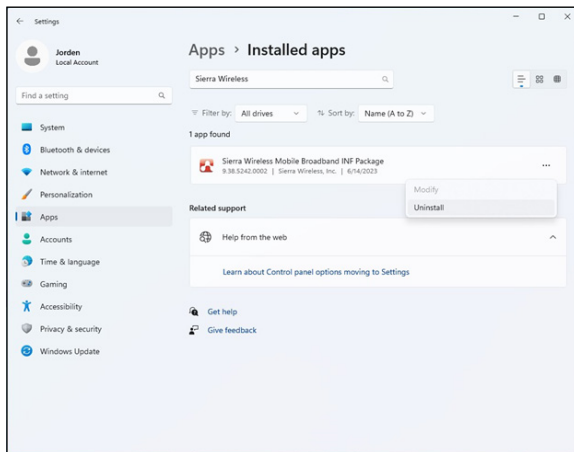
Settings

Jorden
Local Account

Find a setting

System
Bluetooth & devices
Network & internet
Personalization
Apps
Accounts
Time & language
Gaming
Accessibility
Privacy & security
Windows Update

Apps › Installed apps

Sierra Wireless

Filter by: All drives
Sort by: Name (A to Z)

1 app found

Sierra Wireless Mobile Broadband INF Package
9.38.5242.0002 | Sierra Wireless, Inc. | 6/14/2023

Modify
Uninstall

Related support

Help from the web

Learn about Control panel options moving to Settings

Get help
Give feedback